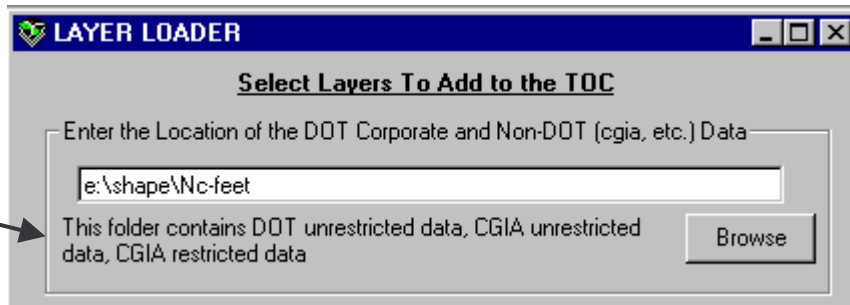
LAYER LOADER

Select Layers To Add to the TOC

Enter the Location of the DOT Corporate and Non-DOT (cgia, etc.) Data

e:\shape\Nc-feet

This folder contains DOT unrestricted data, CGIA unrestricted data, CGIA restricted data

Browse